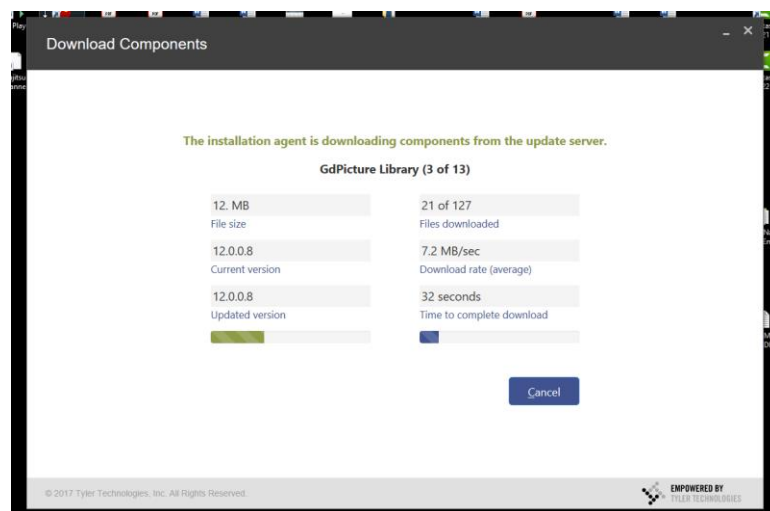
Download Components

The installation agent is downloading components from the update server.

GdPicture Library (3 of 13)

12. MB
File size

21 of 127
Files downloaded

12.0.0.8
Current version

7.2 MB/sec
Download rate (average)

12.0.0.8
Updated version

32 seconds
Time to complete download

Cancel

© 2017 Tyler Technologies, Inc. All Rights Reserved.

EMPOWERED BY
TYLER TECHNOLOGIES